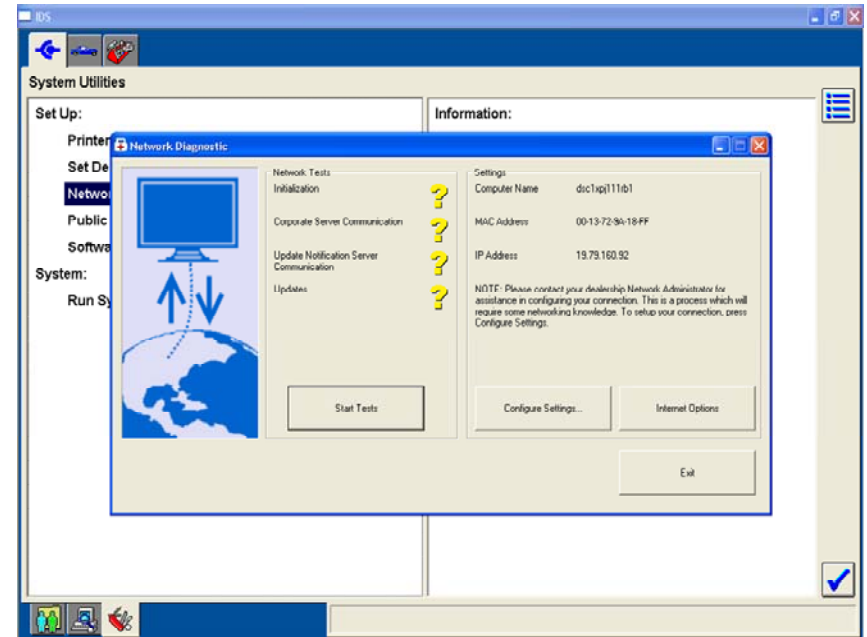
IDS

System Utilities

Set Up:

Printer

Set De

Netwo

Public

Softwa

System:

Run Sy

Information:

Network Diagnostic

Network Tests

Initialization

?

Corporate Server Communication

?

Update Notification Server Communication

?

Updates

?

Start Tests

Settings

Computer Name dsc1xpj111rb1

MAC Address 00-13-72-9A-18-FF

IP Address 19.79.160.92

NOTE: Please contact your dealership Network Administrator for assistance in configuring your connection. This is a process which will require some networking knowledge. To setup your connection, press Configure Settings.

Configure Settings...

Internet Options

Exit